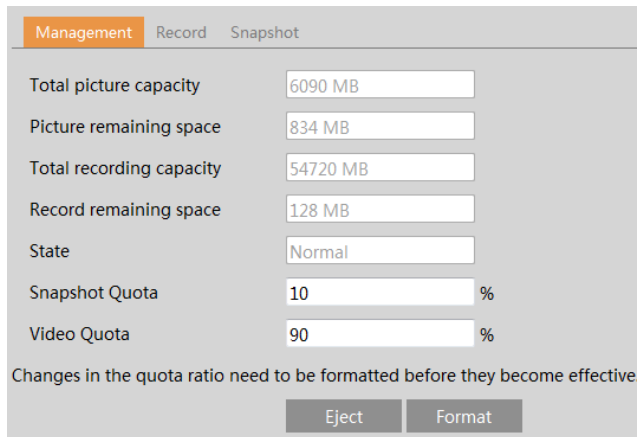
Management Record Snapshot

| | | |
|---|---|---|
| Total picture capacity | 6090 MB | |
| Picture remaining space | 834 MB | |
| Total recording capacity | 54720 MB | |
| Record remaining space | 128 MB | |
| State | Normal | |
| Snapshot Quota | 10 | % |
| Video Quota | 90 | % |

Changes in the quota ratio need to be formatted before they become effective

Eject Format